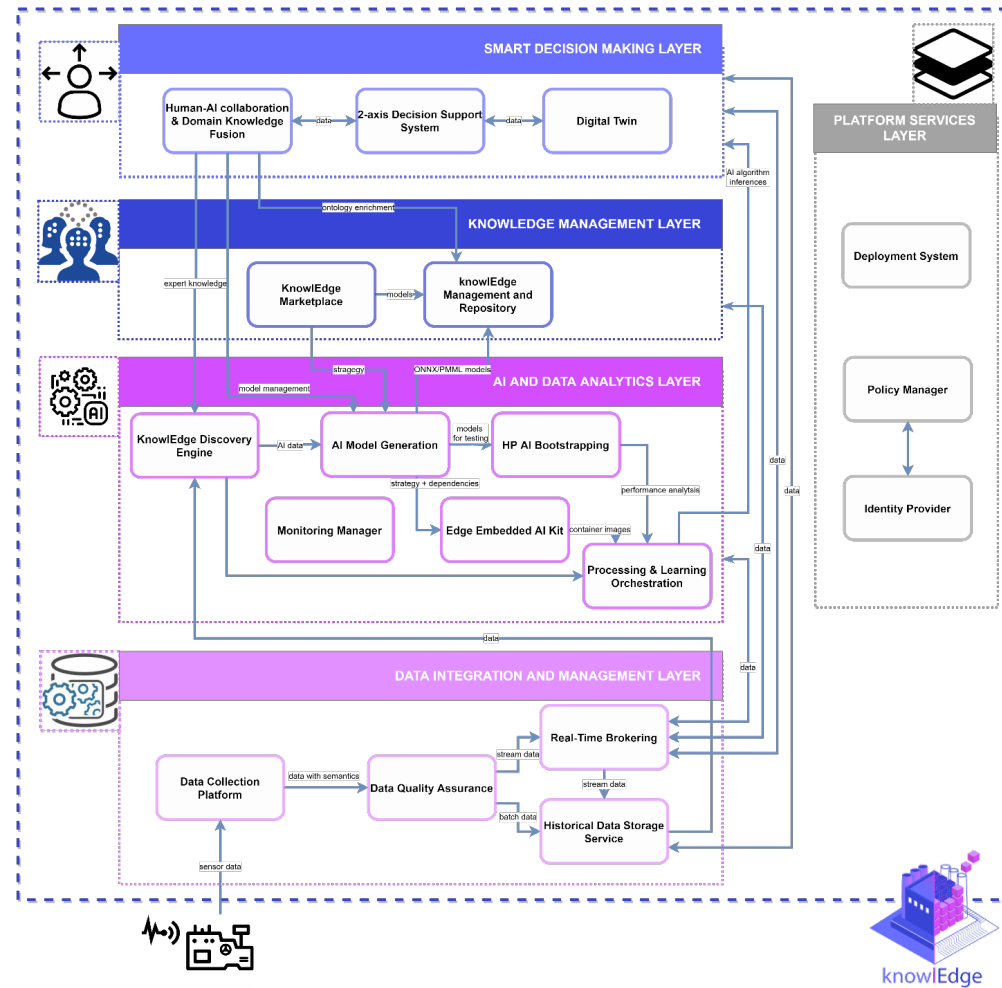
SMART DECISION MAKING LAYER

Human-AI collaboration & Domain Knowledge Fusion

data

2-axis Decision Support System

data

Digital Twin

AI algorithm inferences

ontology enrichment

KNOWLEDGE MANAGEMENT LAYER

expert knowledge

KnowlEdge Marketplace

models

knowlEdge Management and Repository

strategy

ONNX/PMML models

model management

AI AND DATA ANALYTICS LAYER

KnowlEdge Discovery Engine

AI data

AI Model Generation

models for testing

HP AI Bootstrapping

strategy + dependencies

performance analytsis

Monitoring Manager

Edge Embedded AI Kit

container images

Processing & Learning Orchestration

data

data

data

data

data

DATA INTEGRATION AND MANAGEMENT LAYER

Real-Time Brokering

stream data

stream data

Data Collection Platform

data with semantics

Data Quality Assurance

batch data

Historical Data Storage Service

sensor data

PLATFORM SERVICES LAYER

Deployment System

Policy Manager

Identity Provider

knowlEdge